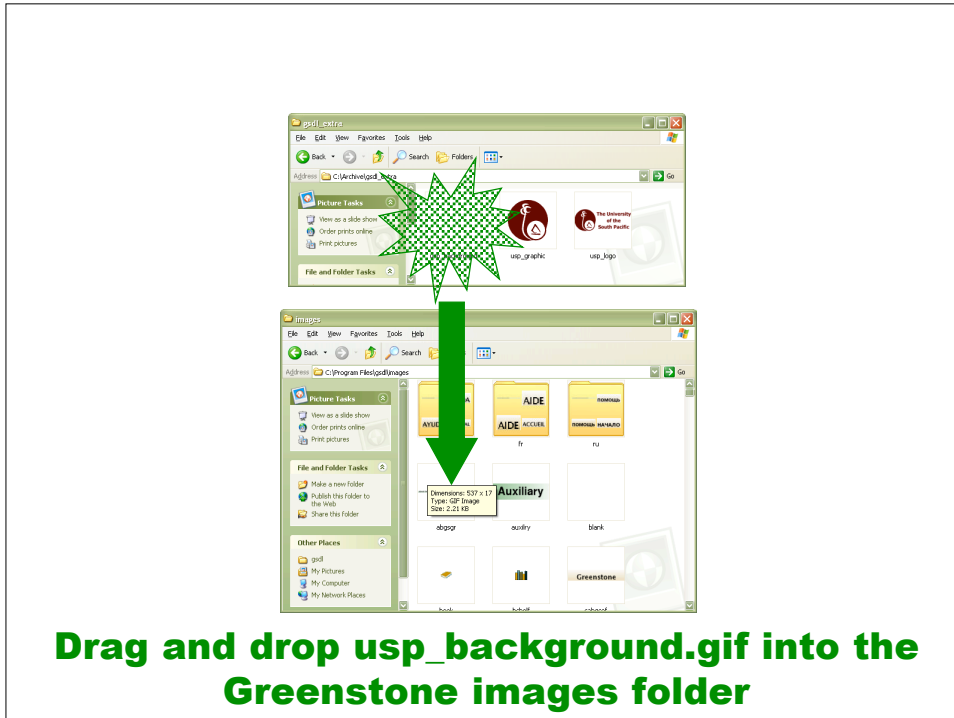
gsdl_extra

File Edit View Favorites Tools Help

Back Search Folders

Address C:\Archive\gsdl_extra Go

Picture Tasks

View as a slide show
Order prints online
Print pictures

File and Folder Tasks

The University of the South Pacific

usp_graphic usp_logo

images

File Edit View Favorites Tools Help

Back Search

Address C:\Program Files\gsdl\images Go

Picture Tasks

View as a slide show
Order prints online
Print pictures

File and Folder Tasks

Make a new folder
Publish this folder to the Web
Share this folder

Other Places

gsdl
My Pictures
My Computer
My Network Places

AYUD

AIDE

AIDE ACCUEIL

fr

ПОМОЩЬ

ПОМОЩЬ НАЧАЛО

ru

Dimensions: 537 x 17
Type: GIF Image
Size: 2.21 KB

Auxiliary

abgsgr auxilry blank

Greenstone

book bshelf gsbeacf

Drag and drop usp_background.gif into the Greenstone images folder